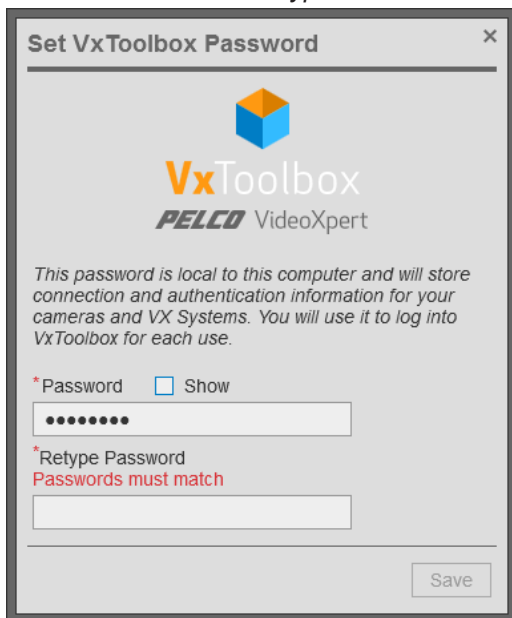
Set VxToolbox Password
×

VxToolbox
PELCO VideoXpert

This password is local to this computer and will store connection and authentication information for your cameras and VX Systems. You will use it to log into VxToolbox for each use.

*Password Show
••••••••

*Retype Password
Passwords must match

Save